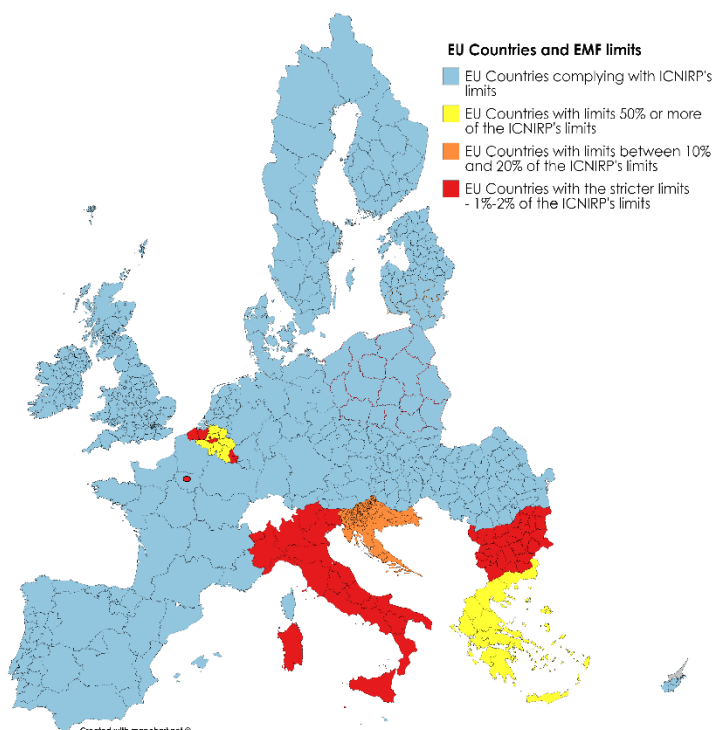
EU Countries and EMF limits

EU Countries complying with ICNIRP's limits

EU Countries with limits 50% or more of the ICNIRP's limits

EU Countries with limits between 10% and 20% of the ICNIRP's limits

EU Countries with the stricter limits - 1%-2% of the ICNIRP's limits

Created with mapchart.net ©